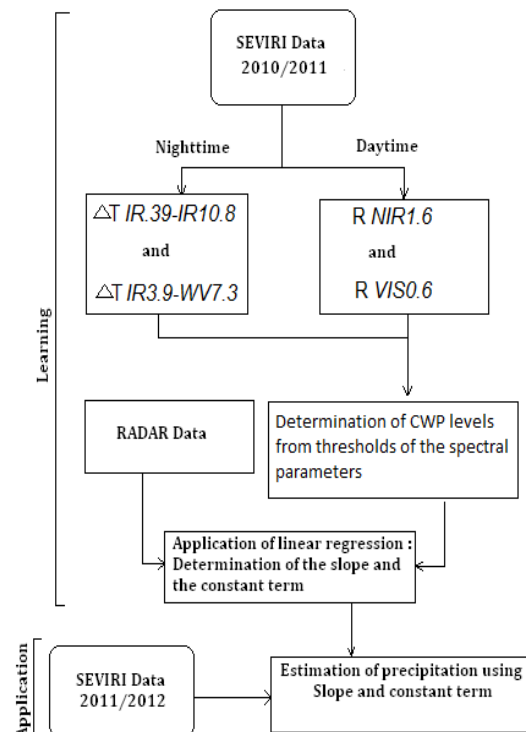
SEVIRI Data 2010/2011

Nighttime

Daytime

$\triangle$T *IR.39-IR10.8*

and

$\triangle$T *IR3.9-WV7.3*

R *NIR1.6*

and

R *VIS0.6*

Learning

RADAR Data

Determination of CWP levels from thresholds of the spectral parameters

Application of linear regression : Determination of the slope and the constant term

Application

SEVIRI Data 2011/2012

Estimation of precipitation using Slope and constant term